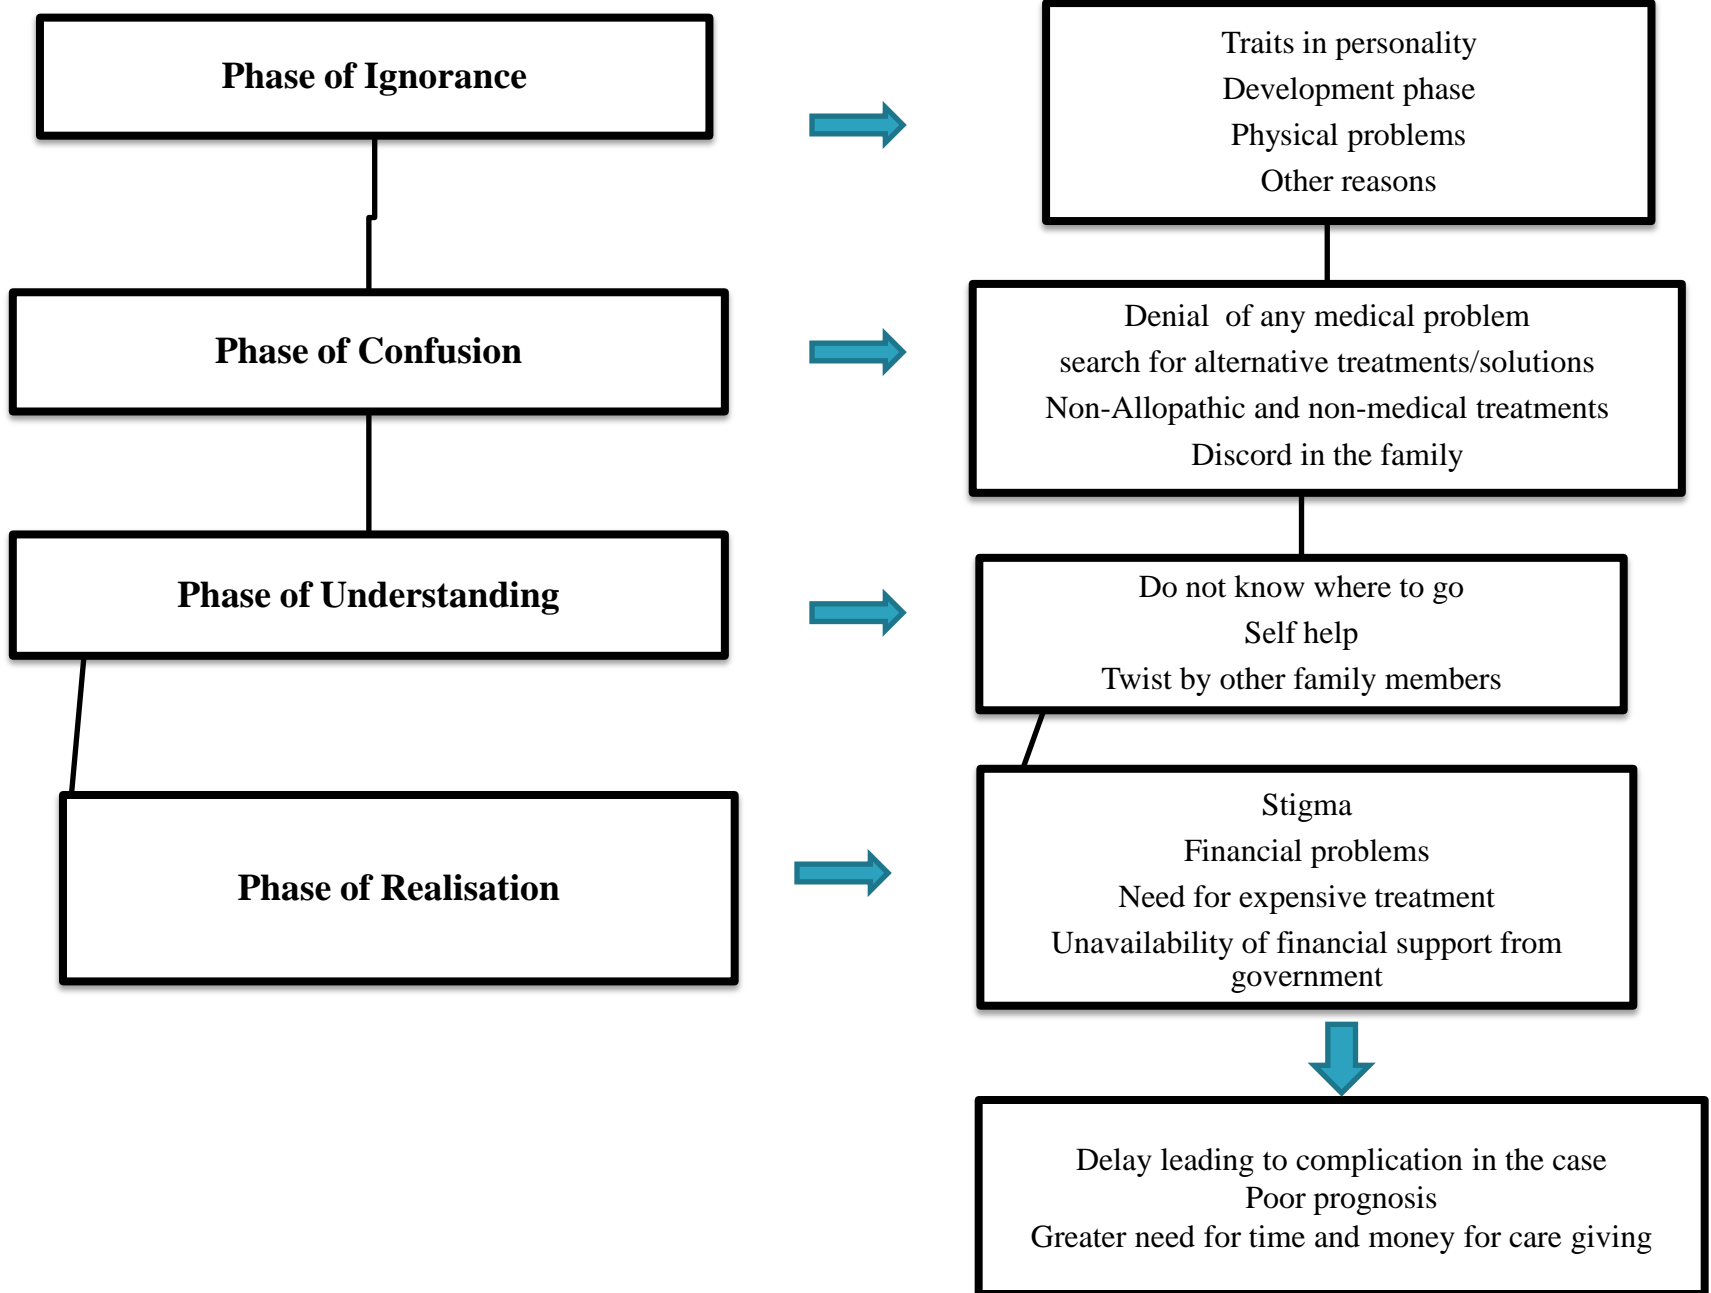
Phase of Ignorance

Traits in personality
Development phase
Physical problems
Other reasons

Phase of Confusion

Denial of any medical problem
search for alternative treatments/solutions
Non-Allopathic and non-medical treatments
Discord in the family

Phase of Understanding

Do not know where to go
Self help
Twist by other family members

Phase of Realisation

Stigma
Financial problems
Need for expensive treatment
Unavailability of financial support from government

Delay leading to complication in the case
Poor prognosis
Greater need for time and money for care giving